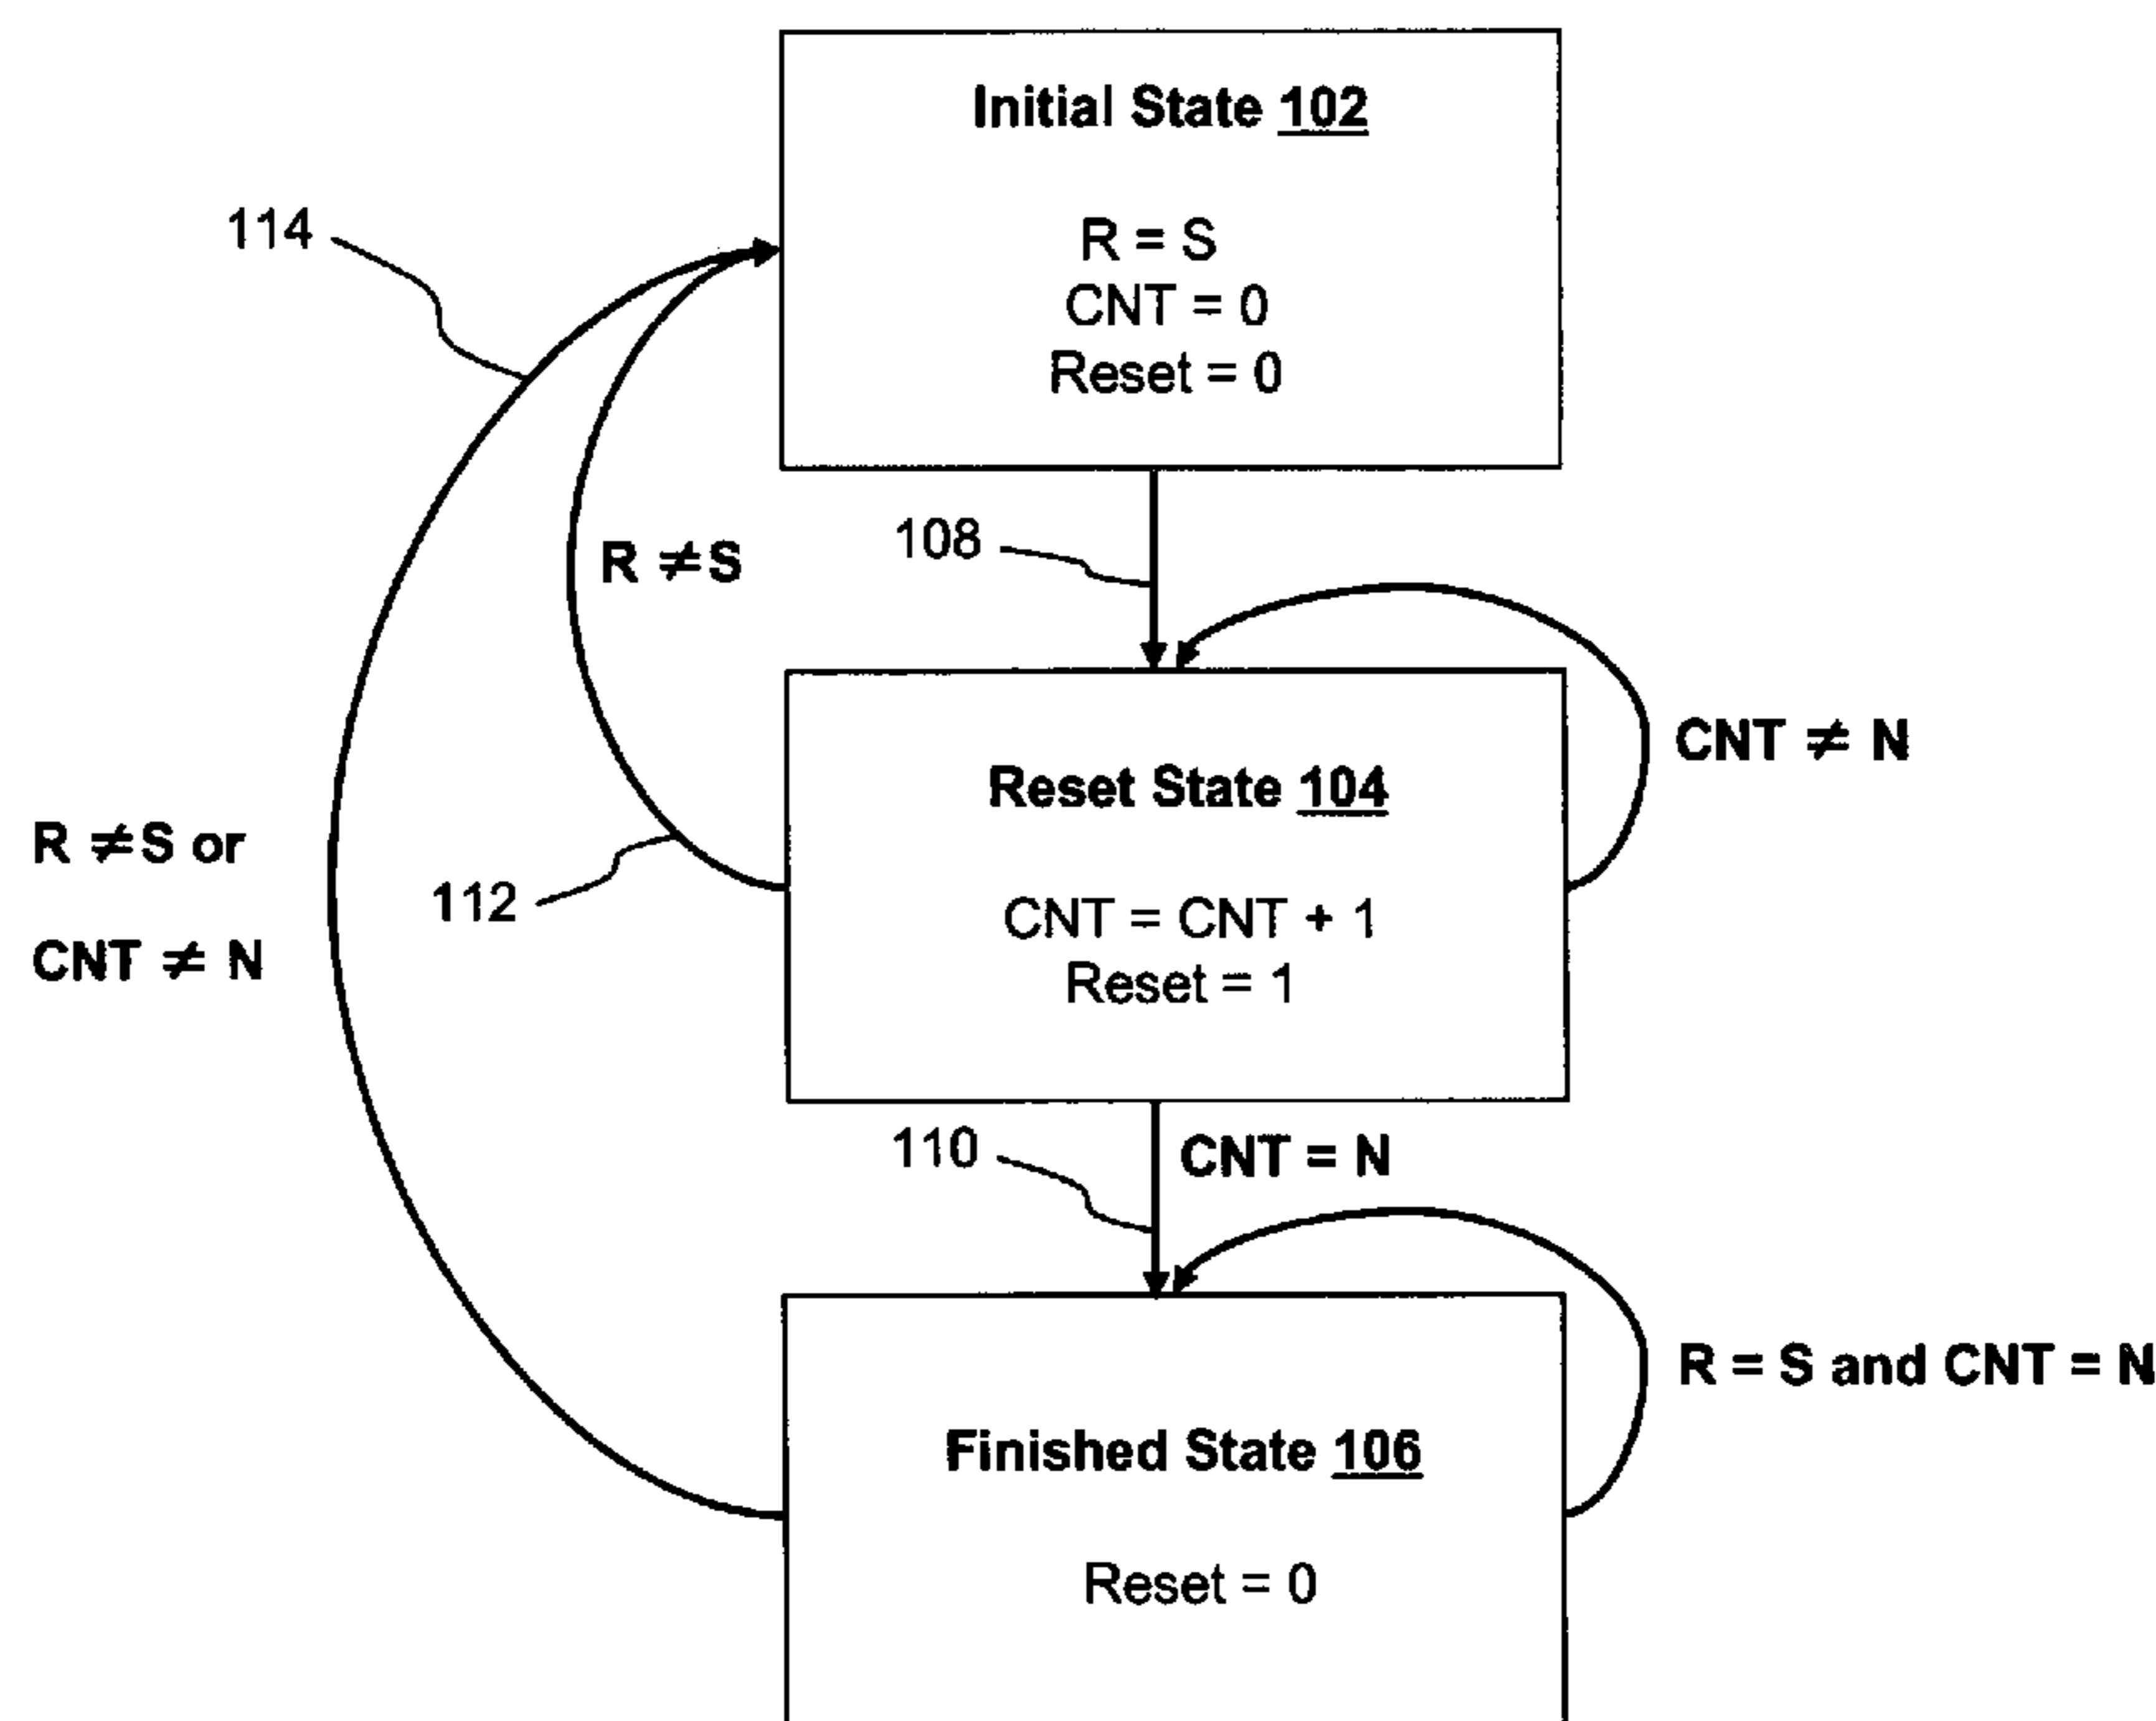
Initial State 102

R = S
CNT = 0
Reset = 0

114

108

R $\neq$ S

CNT $\neq$ N

Reset State 104

R $\neq$ S or

CNT $\neq$ N

112

CNT = CNT + 1
Reset = 1

110

CNT = N

R = S and CNT = N

Finished State 106

Reset = 0